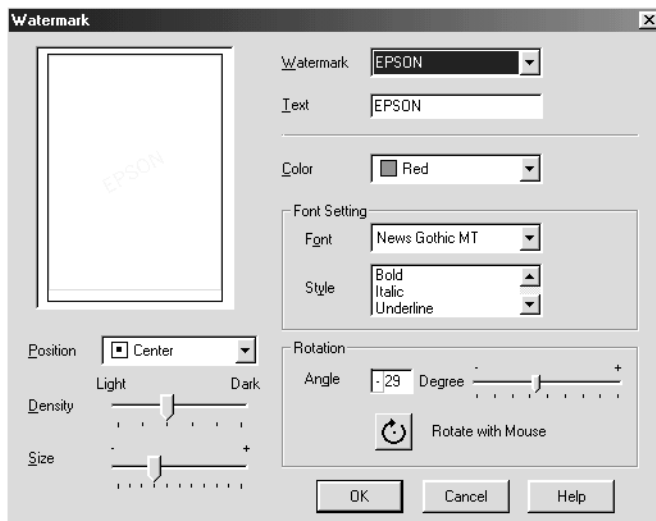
Watermark

EPSON

Watermark EPSON

Text EPSON

Color Red

Font Setting

Font News Gothic MT

Style Bold
Italic
Underline

Position Center

Light Dark

Density

Size - +

Rotation

Angle -29 Degree - +

Rotate with Mouse

OK Cancel Help